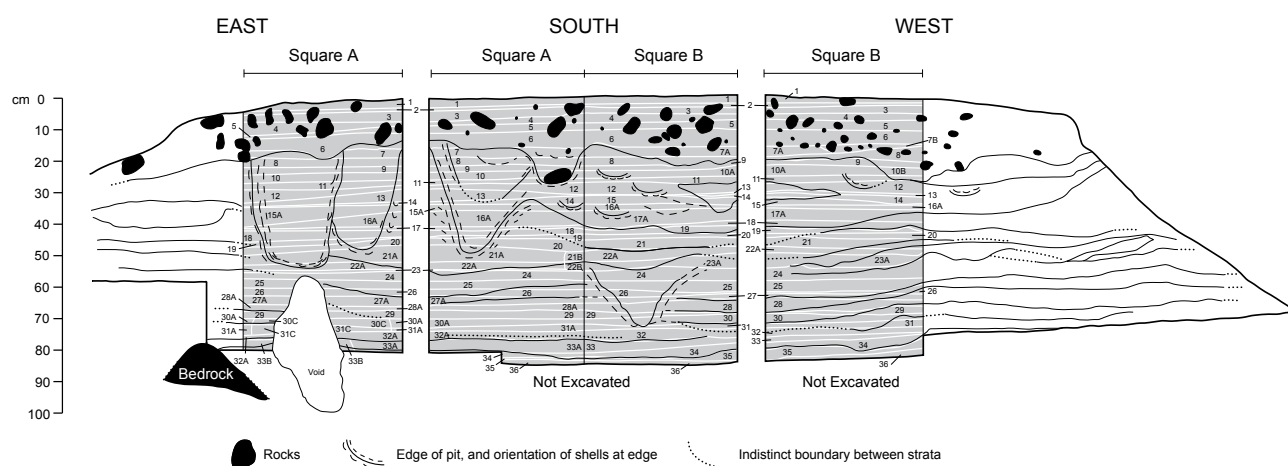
EAST

Square A

SOUTH

Square A

Square B

WEST

Square B

cm 0
10
20
30
40
50
60
70
80
90
100

1
2
3
4
5
6
7
8
9
10
11
12
13
14
15A
16A
17
18
19
20
21A
22A
23
24
25
26
27A
28A
29
30A
30C
31A
31C
32A
33A
33B
Void
Bedrock

1
2
3
4
5
6
7
7A
8
9
10
10A
11
12
13
14
15
16A
17A
18
19
20
21
21A
21B
22A
22B
23A
24
25
26
27
27A
28
28A
29
30
30A
31
31A
32
32A
33
33A
34
35
36

Not Excavated

1
2
3
4
5
6
7A
7B
8
9
10A
10B
11
12
13
14
15
16A
17A
18
19
20
21
22A
23A
24
25
26
27
28
29
30
31
32
33
34
35
36

Not Excavated

Rocks

Edge of pit, and orientation of shells at edge

Indistinct boundary between strata